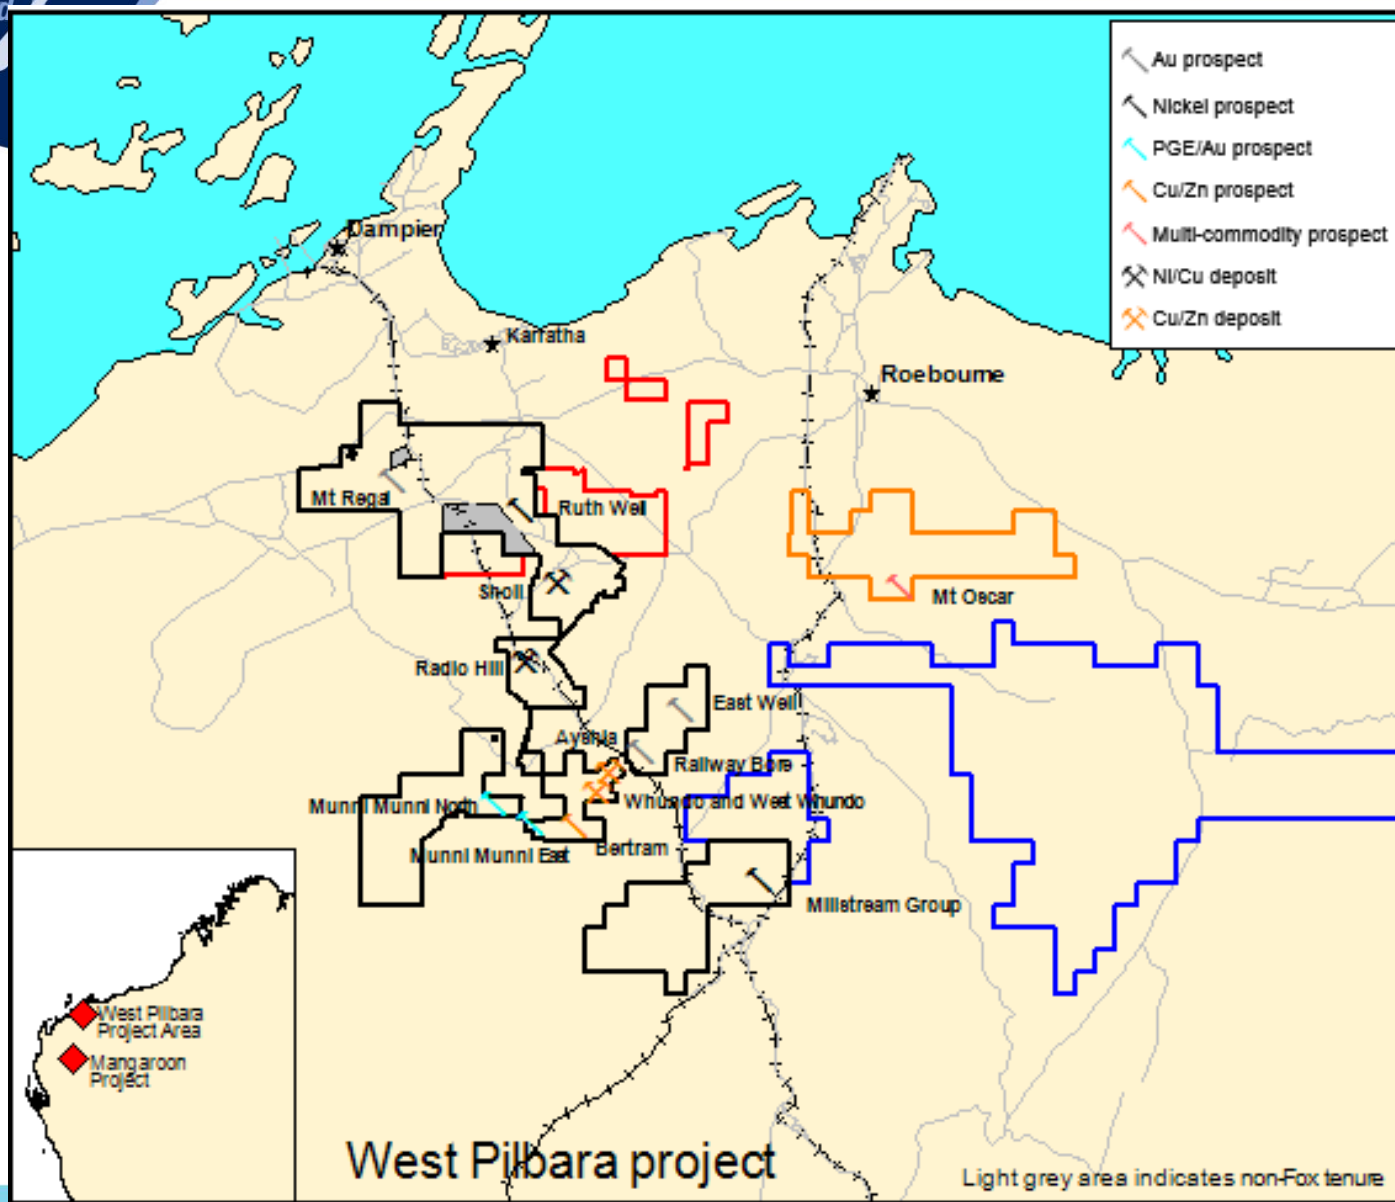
Au prospect
Nickel prospect
PGE/Au prospect
Cu/Zn prospect
Multi-commodity prospect
Ni/Cu deposit
Cu/Zn deposit

Dampier
Karratha
Roebourne
Mt Regal
Ruth Well
Sholl
Mt Oscar
Radio Hill
East Well
Ayesha
Railway Bore
Munni Munni North
Whundo and West Whundo
Munni Munni East
Bertram
Millstream Group

West Pilbara Project Area
Mangaroon Project

West Pilbara project

Light grey area indicates non-Fox tenure